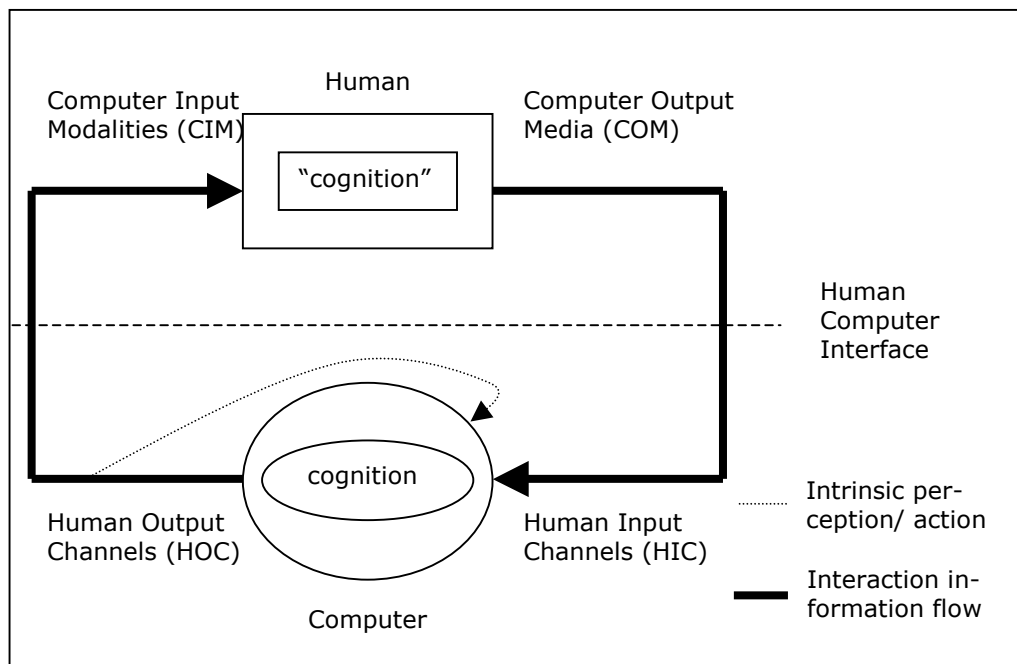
Human

Computer Input Modalities (CIM)

"cognition"

Computer Output Media (COM)

Human Computer Interface

cognition

Human Output Channels (HOC)

Human Input Channels (HIC)

Computer

Intrinsic perception/ action

Interaction information flow